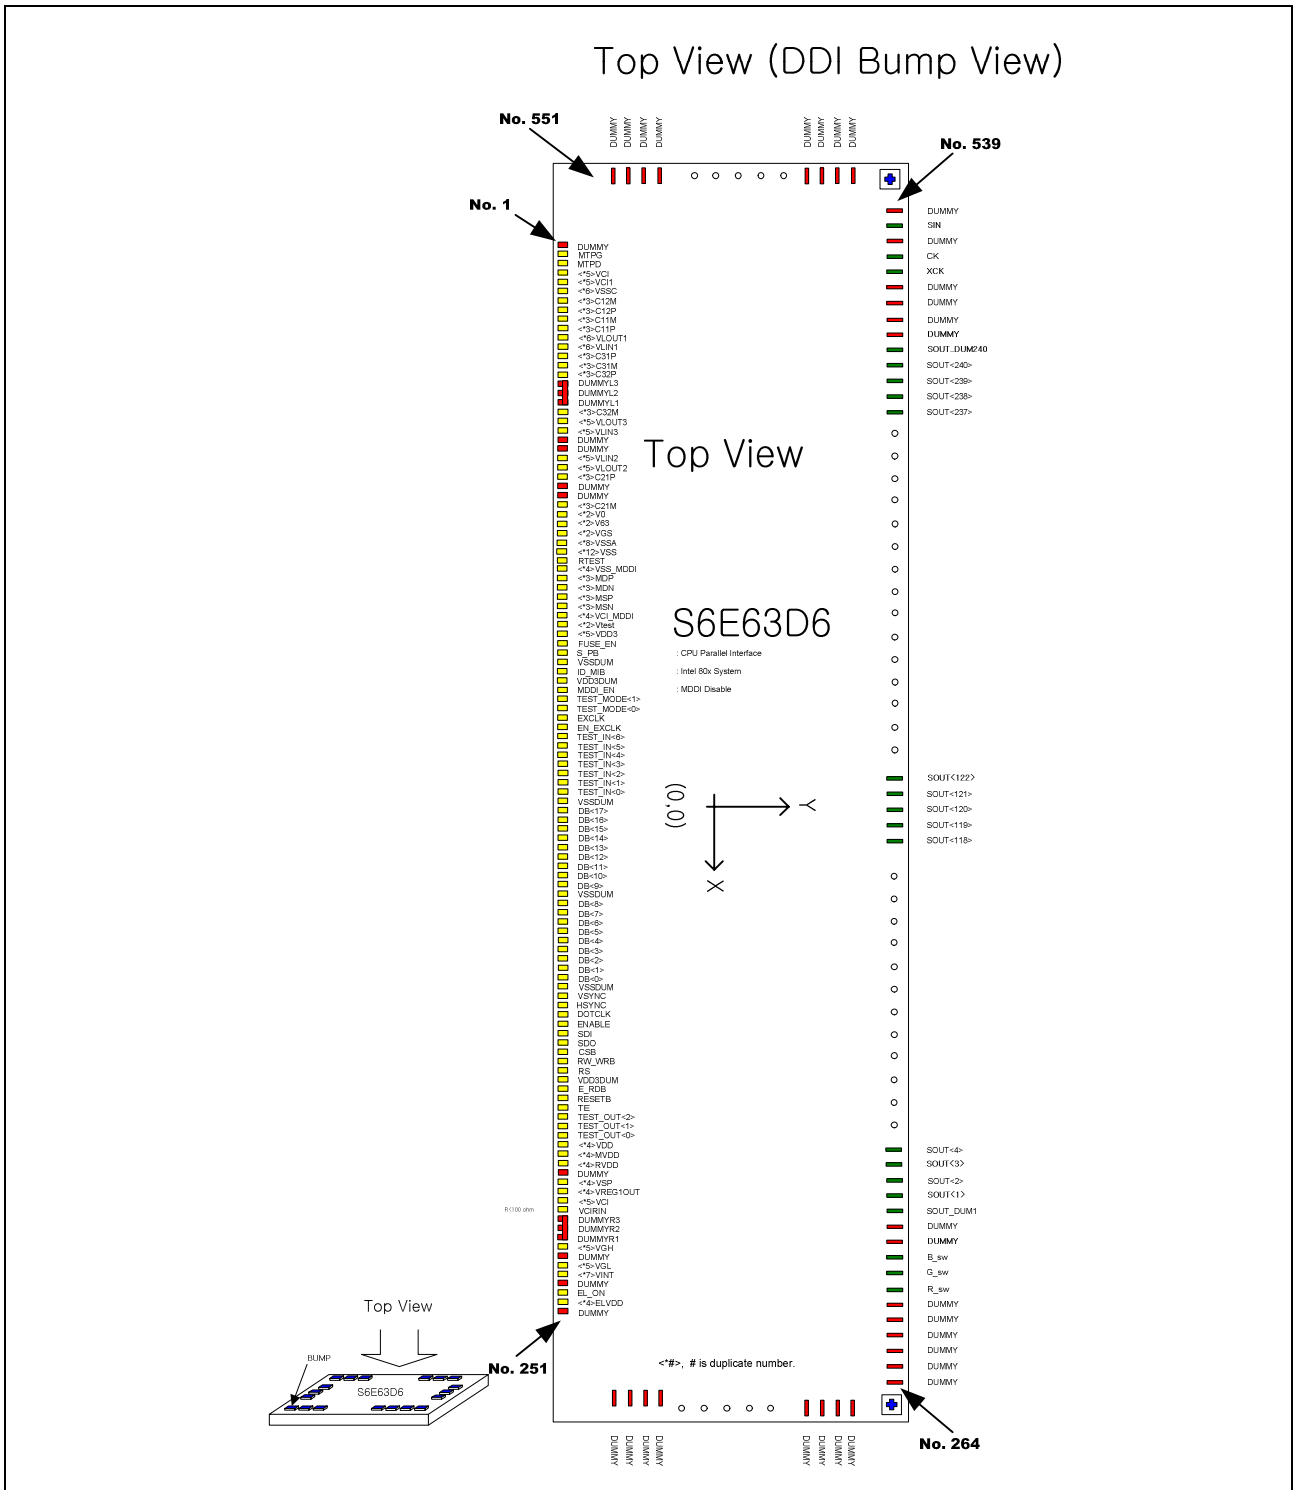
Top View (DDI Bump View)

No. 551

DUMMY DUMMY DUMMY DUMMY

DUMMY DUMMY DUMMY DUMMY

No. 539

No. 1

DUMMY
MTPG
MTPD
<*5>VCI
<*5>VCI1
<*6>VSSC
<*3>C12M
<*3>C12P
<*3>C11M
<*3>C11P
<*6>VLOUT1
<*6>VLIN1
<*3>C31P
<*3>C31M
<*3>C32P
DUMMYL3
DUMMYL2
DUMMYL1
<*3>C32M
<*5>VLOUT3
<*5>VLIN3
DUMMY
DUMMY
<*5>VLIN2
<*5>VLOUT2
<*3>C21P
DUMMY
DUMMY
<*3>C21M
<*2>V0
<*2>V63
<*2>VGS
<*8>VSSA
<*12>VSS
RTEST
<*4>VSS_MDDI
<*3>MDP
<*3>MDN
<*3>MSP
<*3>MSN
<*4>VCI_MDDI
<*2>Vtest
<*5>VDD3
FUSE_EN
S_PB
VSSDUM
ID_MIB
VDD3DUM
MDDI_EN
TEST_MODE<1>
TEST_MODE<0>
EXCLK
EN_EXCLK
TEST_IN<6>
TEST_IN<5>
TEST_IN<4>
TEST_IN<3>
TEST_IN<2>
TEST_IN<1>
TEST_IN<0>
VSSDUM
DB<17>
DB<16>
DB<15>
DB<14>
DB<13>
DB<12>
DB<11>
DB<10>
DB<9>
VSSDUM
DB<8>
DB<7>
DB<6>
DB<5>
DB<4>
DB<3>
DB<2>
DB<1>
DB<0>
VSSDUM
VSYNC
HSYNC
DOTCLK
ENABLE
SDI
SDO
CSB
RW_WRB
RS
VDD3DUM
E_RDB
RESETB
TE
TEST_OUT<2>
TEST_OUT<1>
TEST_OUT<0>
<*4>VDD
<*4>MVDD
<*4>RVDD
DUMMY
<*4>VSP
<*4>VREG1OUT
<*5>VCI
VCIRIN
DUMMYR3
DUMMYR2
DUMMYR1
<*5>VGH
DUMMY
<*5>VGL
<*7>VINT
DUMMY
EL_ON
<*4>ELVDD
DUMMY

R:100 ohm

DUMMY
SIN
DUMMY
CK
XCK
DUMMY
DUMMY
DUMMY
DUMMY
SOUT_DUM240
SOUT<240>
SOUT<239>
SOUT<238>
SOUT<237>

Top View

S6E63D6
: CPU Parallel Interface
: Intel 80x System
: MDDI Disable

SOUT<122>
SOUT<121>
SOUT<120>
SOUT<119>
SOUT<118>

(0,0)
Y
X

SOUT<4>
SOUT<3>
SOUT<2>
SOUT<1>
SOUT_DUM1
DUMMY
DUMMY
B_sw
G_sw
R_sw
DUMMY
DUMMY
DUMMY
DUMMY
DUMMY
DUMMY

Top View
BUMP
S6E63D6

No. 251

<*#>, # is duplicate number.

DUMMY DUMMY DUMMY DUMMY

DUMMY DUMMY DUMMY DUMMY

No. 264